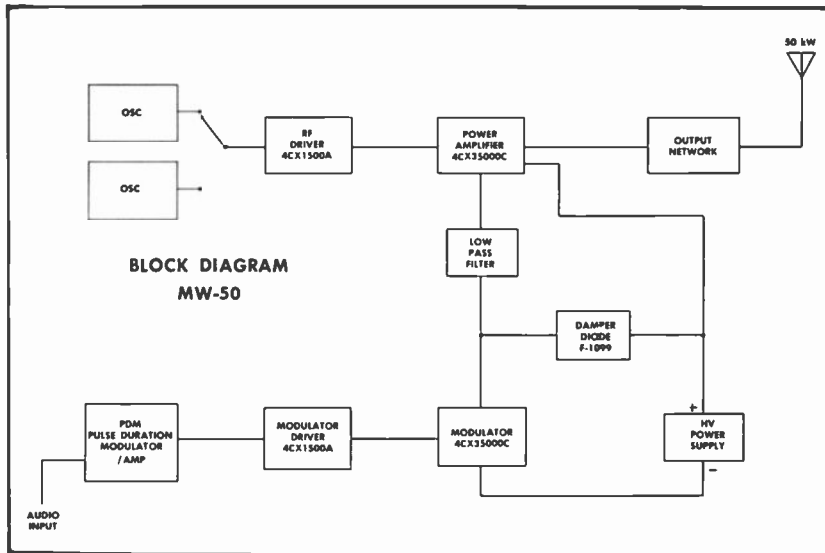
50 kW

OSC

OSC

RF DRIVER 4CX1500A

POWER AMPLIFIER 4CX35000C

OUTPUT NETWORK

LOW PASS FILTER

BLOCK DIAGRAM
MW-50

DAMPER DIODE F-1099

PDM PULSE DURATION MODULATOR /AMP

MODULATOR DRIVER 4CX1500A

MODULATOR 4CX35000C

+

HV POWER SUPPLY

−

AUDIO INPUT